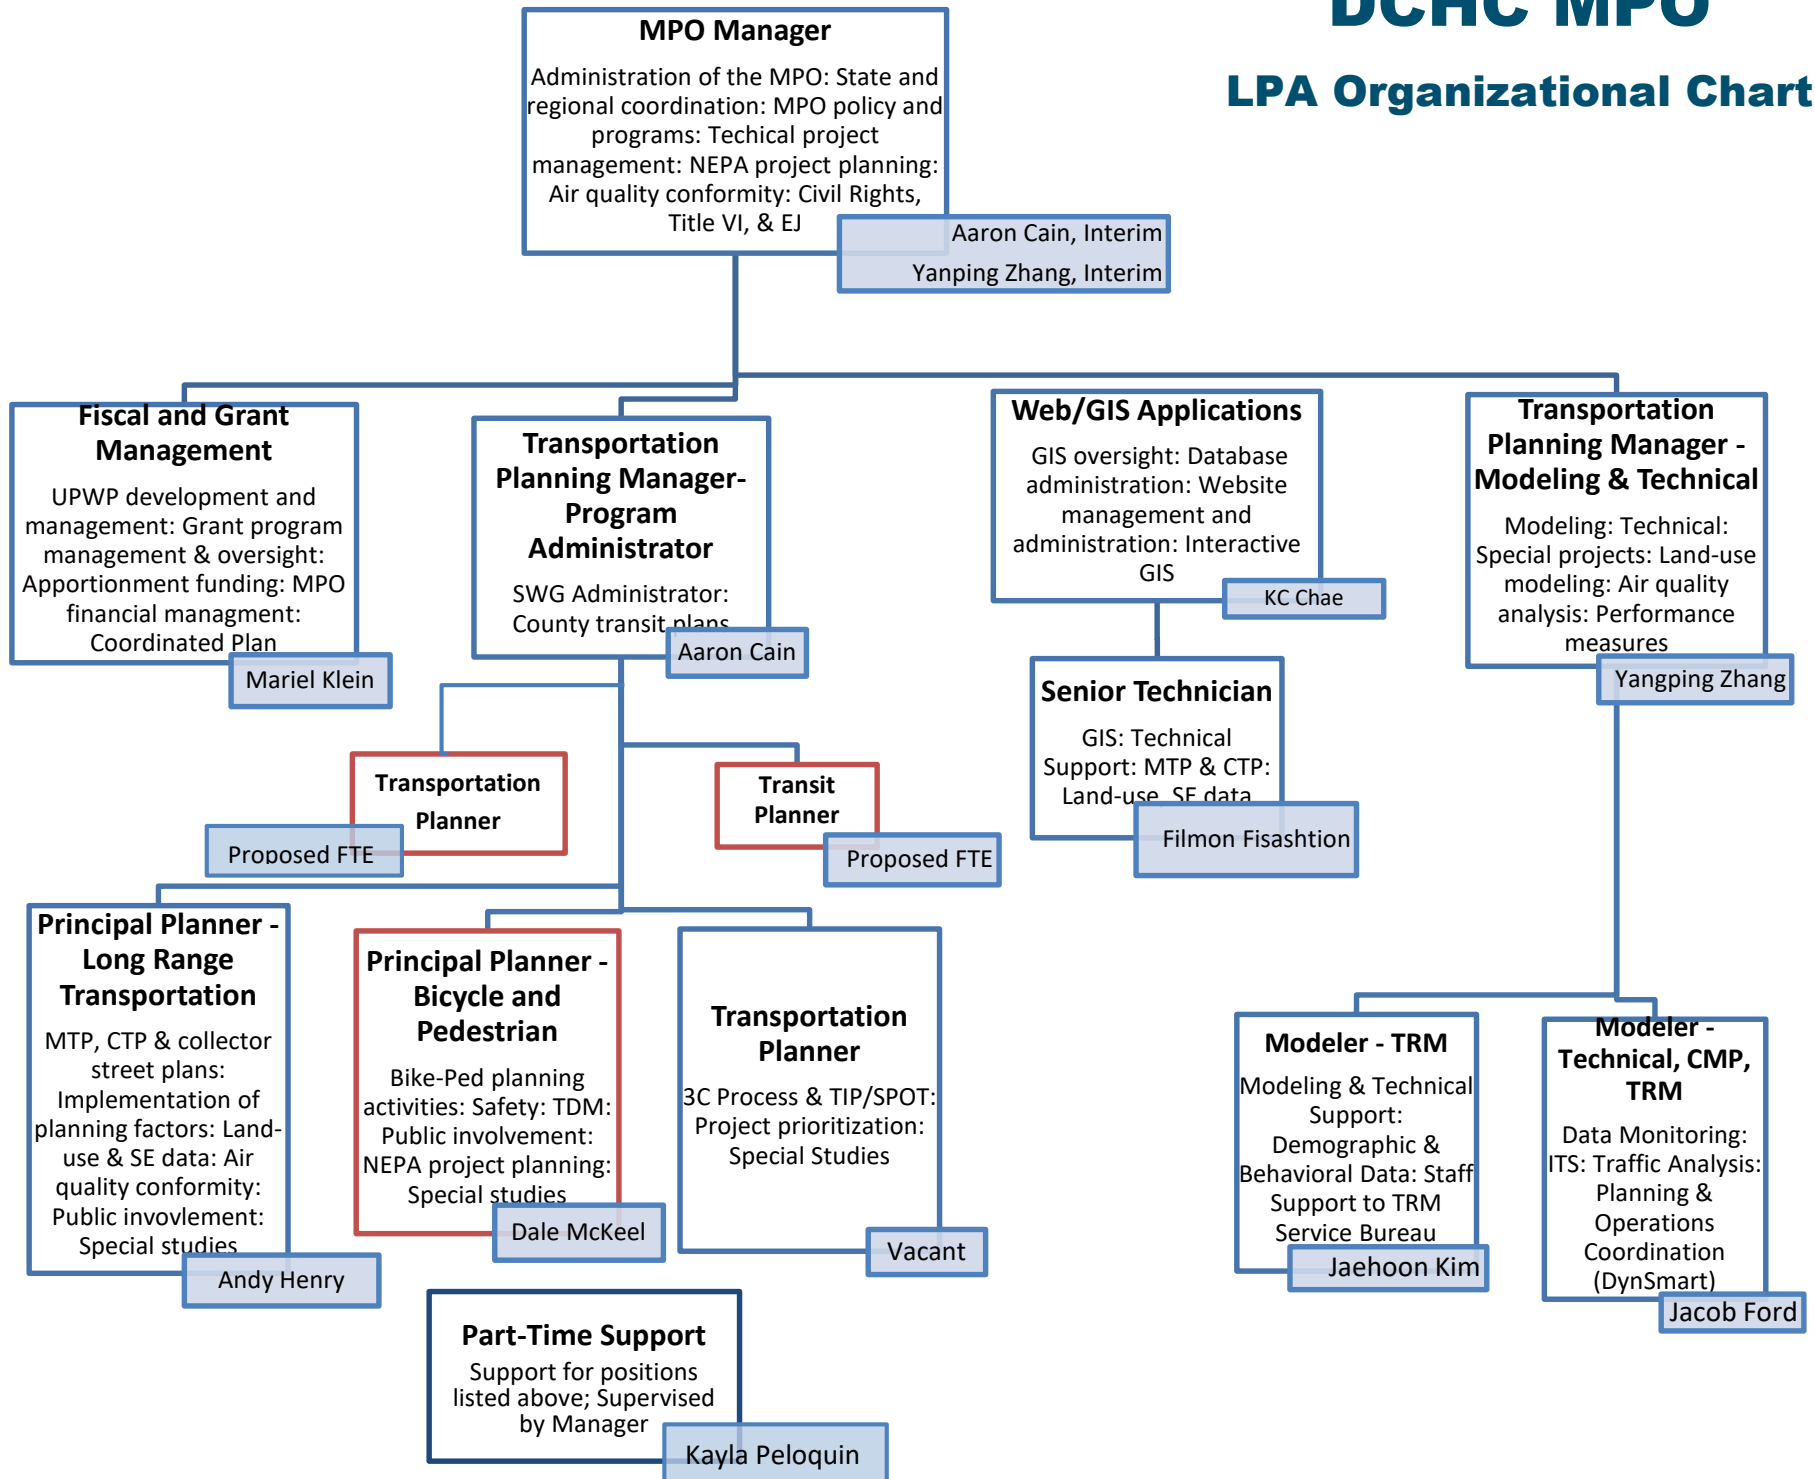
DCHC MPO

LPA Organizational Chart

MPO Manager

Administration of the MPO: State and regional coordination: MPO policy and programs: Techical project management: NEPA project planning: Air quality conformity: Civil Rights, Title VI, & EJ

Aaron Cain, Interim
Yanping Zhang, Interim

Fiscal and Grant Management

UPWP development and management: Grant program management & oversight: Apportionment funding: MPO financial managment: Coordinated Plan

Mariel Klein

Transportation Planning Manager- Program Administrator

SWG Administrator: County transit plans

Aaron Cain

Web/GIS Applications

GIS oversight: Database administration: Website management and administration: Interactive GIS

KC Chae

Transportation Planning Manager - Modeling & Technical

Modeling: Technical: Special projects: Land-use modeling: Air quality analysis: Performance measures

Yangping Zhang

Senior Technician

GIS: Technical Support: MTP & CTP: Land-use, SE data

Filmon Fisashtion

Transportation Planner

Proposed FTE

Transit Planner

Proposed FTE

Principal Planner - Long Range Transportation

MTP, CTP & collector street plans: Implementation of planning factors: Land-use & SE data: Air quality conformity: Public invovlement: Special studies

Andy Henry

Principal Planner - Bicycle and Pedestrian

Bike-Ped planning activities: Safety: TDM: Public involvement: NEPA project planning: Special studies

Dale McKeel

Transportation Planner

3C Process & TIP/SPOT: Project prioritization: Special Studies

Vacant

Modeler - TRM

Modeling & Technical Support: Demographic & Behavioral Data: Staff Support to TRM Service Bureau

Jaehoon Kim

Modeler - Technical, CMP, TRM

Data Monitoring: ITS: Traffic Analysis: Planning & Operations Coordination (DynSmart)

Jacob Ford

Part-Time Support

Support for positions listed above; Supervised by Manager

Kayla Peloquin